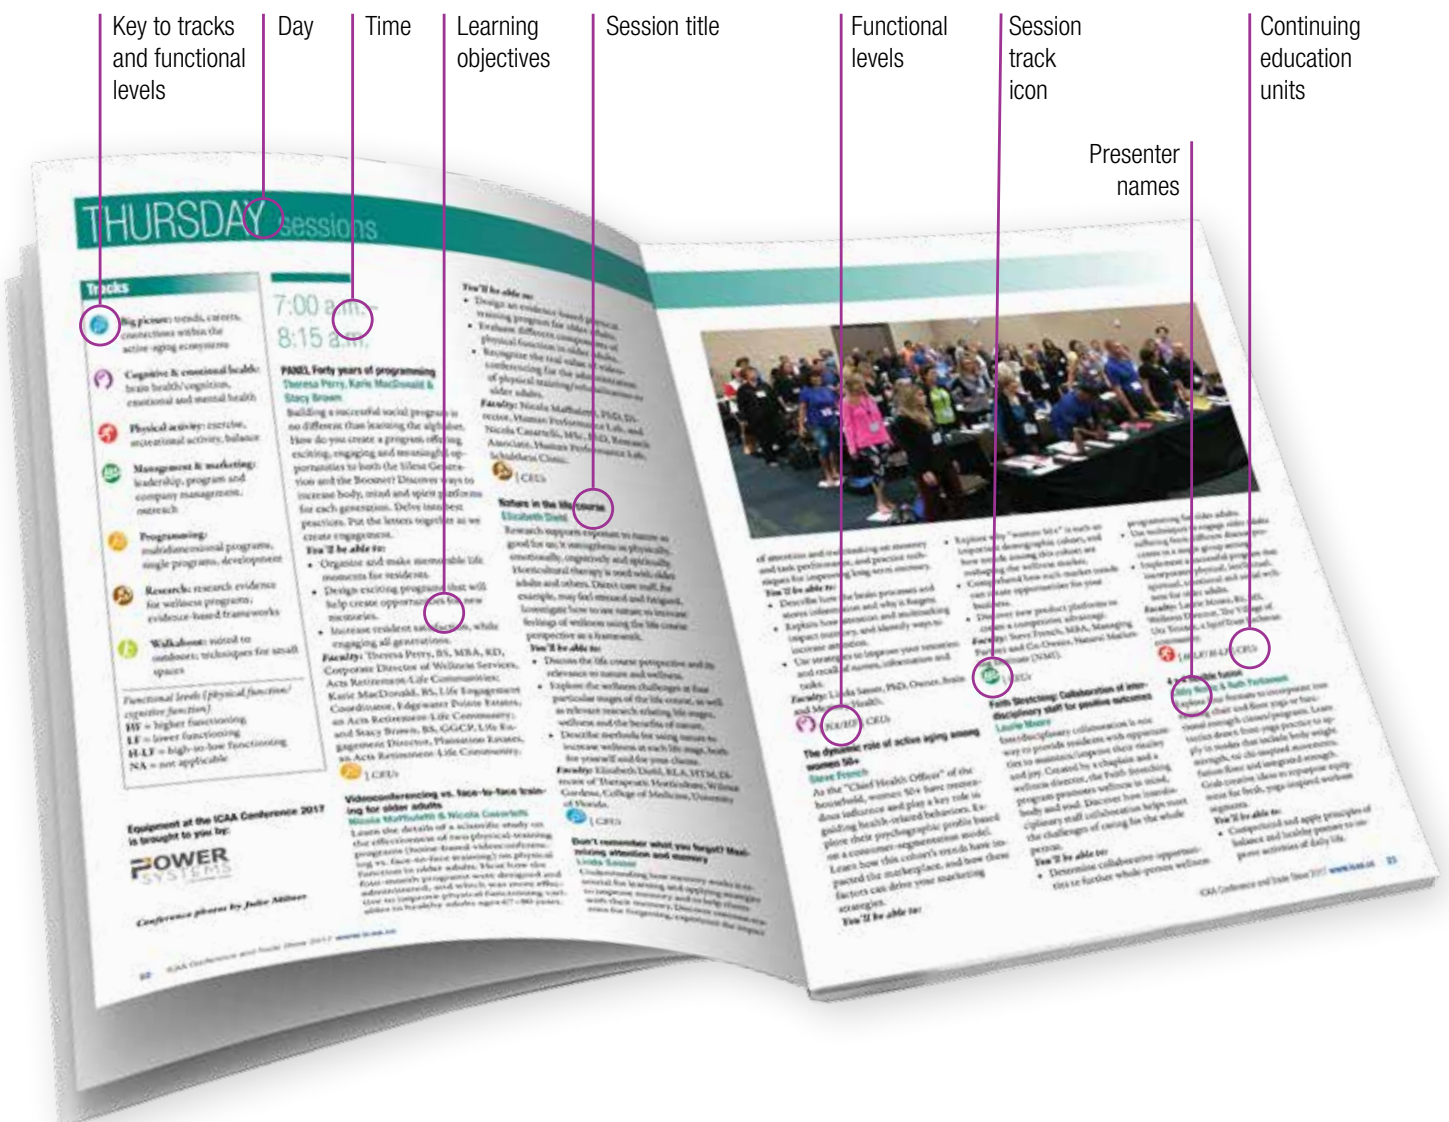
Key to tracks and functional levels

Day

Time

Learning objectives

Session title

Functional levels

Session track icon

Continuing education units

Presenter names

THURSDAY sessions

Tracks

Big picture: trends, careers, connections within the active-aging ecosystem

Cognitive & emotional health: brain health/cognition, emotional and mental health

Physical activity: exercise, recreational activity, balance

Management & marketing: leadership, program and company management, outreach

Programming: multidimensional programs, single programs, development

Research: research evidence for wellness programs; evidence-based frameworks

Walkabout: suited to outdoors; techniques for small spaces

Functional levels (physical function/cognitive function)
HF = higher functioning
LF = lower functioning
H-LF = high-to-low functioning
NA = not applicable

7:00 a.m.–
8:15 a.m.

PANEL Forty years of programming
Theresa Perry, Karie MacDonald & Stacy Brown

Equipment at the ICAA Conference 2017 is brought to you by:
POWER SYSTEMS

Conference photos by Julie Milner

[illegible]